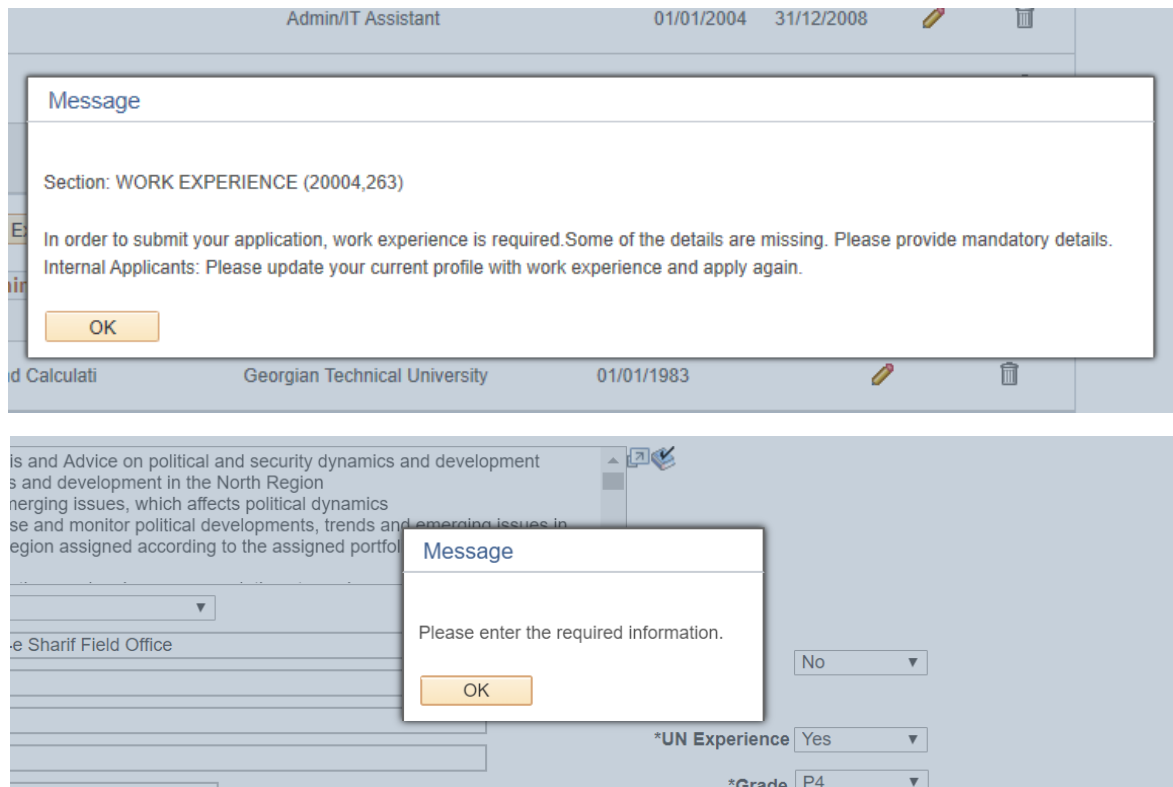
Admin/IT Assistant 01/01/2004 31/12/2008

Message

Section: WORK EXPERIENCE (20004,263)

In order to submit your application, work experience is required.Some of the details are missing. Please provide mandatory details.
Internal Applicants: Please update your current profile with work experience and apply again.

OK

d Calculati Georgian Technical University 01/01/1983

is and Advice on political and security dynamics and development
s and development in the North Region
nerging issues, which affects political dynamics
se and monitor political developments, trends and emerging issues in
egion assigned according to the assigned portfol

Message

Please enter the required information.

OK

-e Sharif Field Office

No

*UN Experience Yes

*Grade P4